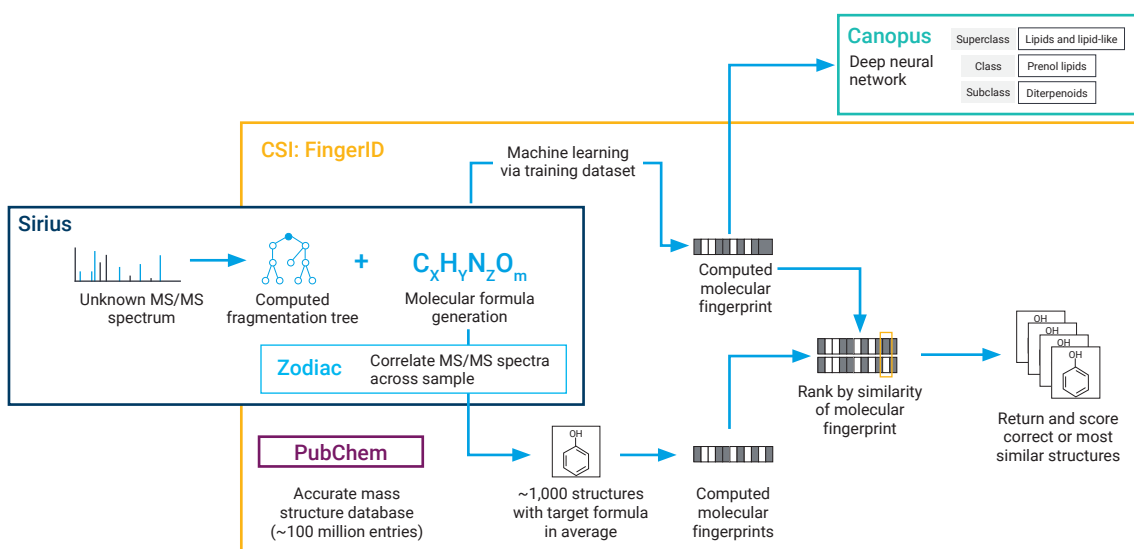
Canopus

Deep neural network

Superclass | Lipids and lipid-like
Class | Prenol lipids
Subclass | Diterpenoids

CSI: FingerID

Machine learning via training dataset

Sirius

Unknown MS/MS spectrum

Computed fragmentation tree

+

$C_XH_YN_ZO_m$

Molecular formula generation

Computed molecular fingerprint

Zodiac

Correlate MS/MS spectra across sample

Rank by similarity of molecular fingerprint

OH

OH

OH

OH

Return and score correct or most similar structures

PubChem

Accurate mass structure database (~100 million entries)

OH

~1,000 structures with target formula in average

Computed molecular fingerprints